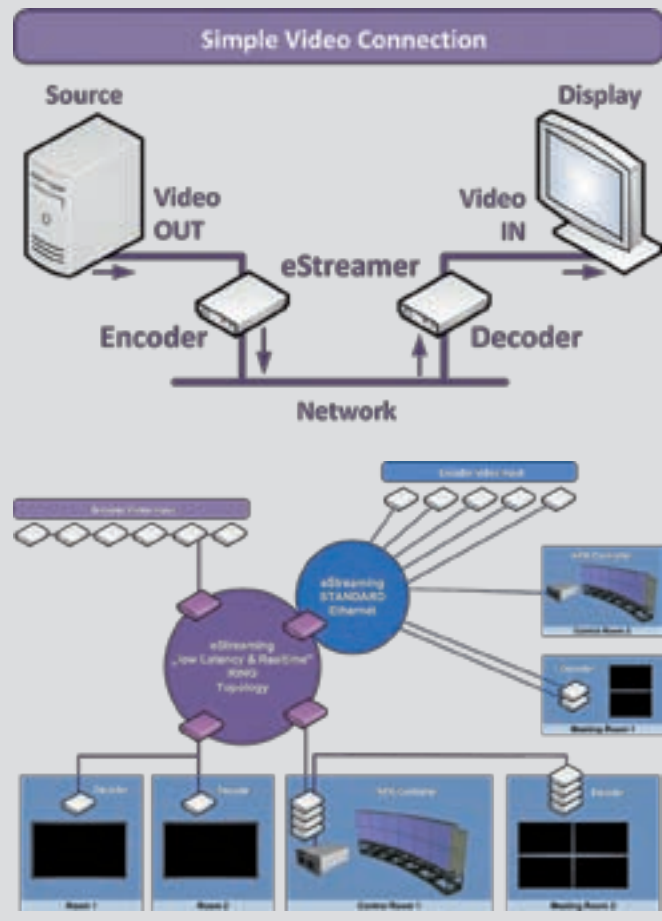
Simple Video Connection

Source

Display

Video OUT

Video IN

eStreamer

Encoder

Decoder

Network

Encoder video track

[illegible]

eStreaming STANDARD Ethernet

eStreaming „low Latency & Realtime" RING Topology

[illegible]

Control Room 2

Decoder

Meeting Room 1

Decoder

Decoder

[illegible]

Decoder

Room 1

Room 2

Control Room 1

Meeting Room 2